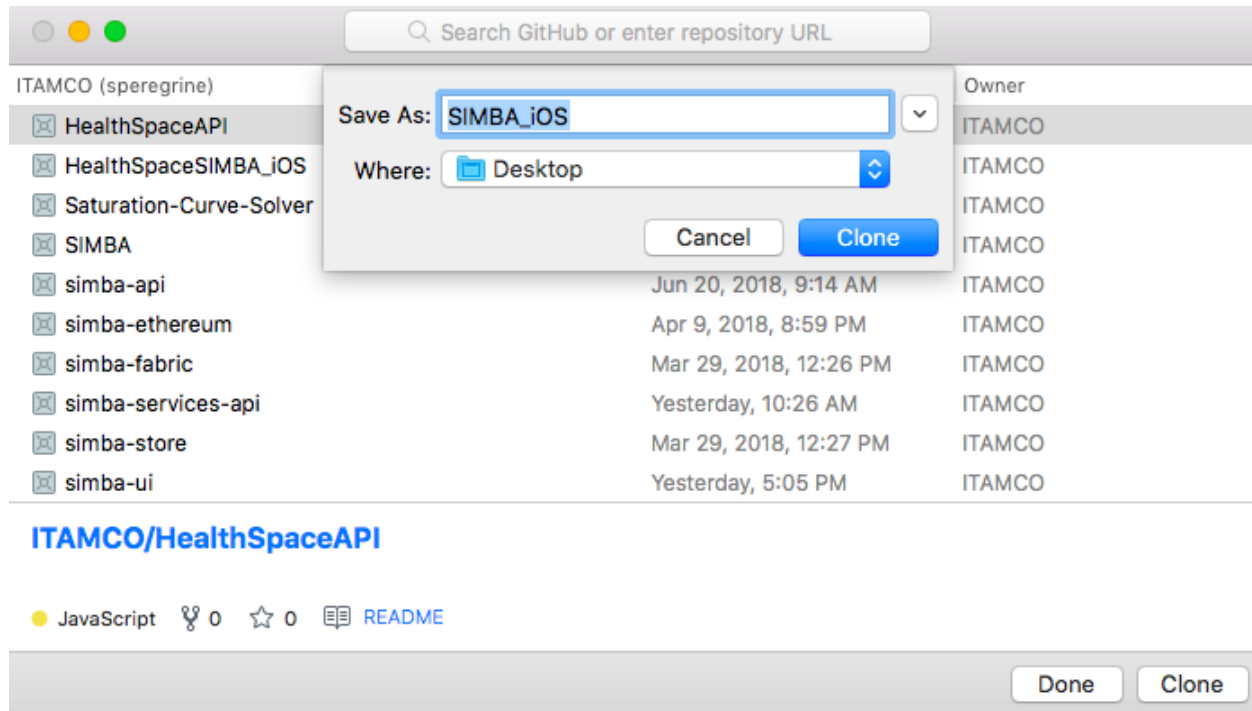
Search GitHub or enter repository URL

ITAMCO (speregrine)

Save As: SIMBA_iOS

Where: Desktop

Cancel Clone

Owner

| | | |
|---|---|---|
| HealthSpaceAPI | | ITAMCO |
| HealthSpaceSIMBA_iOS | | ITAMCO |
| Saturation-Curve-Solver | | ITAMCO |
| SIMBA | | ITAMCO |
| simba-api | Jun 20, 2018, 9:14 AM | ITAMCO |
| simba-ethereum | Apr 9, 2018, 8:59 PM | ITAMCO |
| simba-fabric | Mar 29, 2018, 12:26 PM | ITAMCO |
| simba-services-api | Yesterday, 10:26 AM | ITAMCO |
| simba-store | Mar 29, 2018, 12:27 PM | ITAMCO |
| simba-ui | Yesterday, 5:05 PM | ITAMCO |

ITAMCO/HealthSpaceAPI

JavaScript 0 0 README

Done Clone